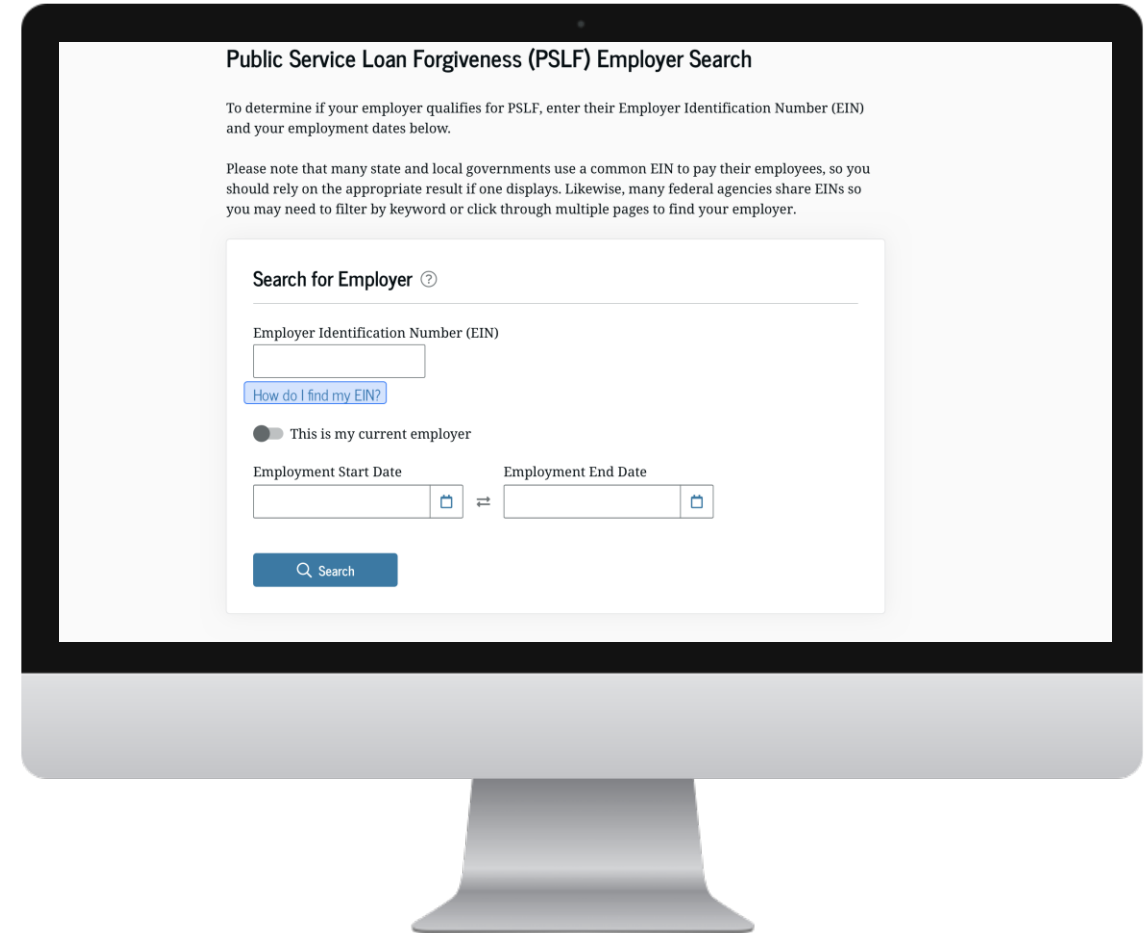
Public Service Loan Forgiveness (PSLF) Employer Search

To determine if your employer qualifies for PSLF, enter their Employer Identification Number (EIN) and your employment dates below.

Please note that many state and local governments use a common EIN to pay their employees, so you should rely on the appropriate result if one displays. Likewise, many federal agencies share EINs so you may need to filter by keyword or click through multiple pages to find your employer.

Search for Employer

Employer Identification Number (EIN)

How do I find my EIN?

This is my current employer

Employment Start Date

Employment End Date

Search